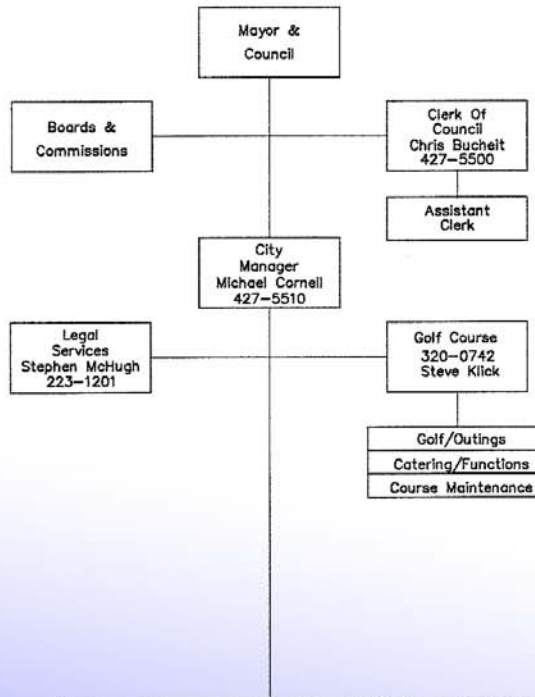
Mayor & Council

Boards & Commissions

Clerk Of Council
Chris Bucheit
427–5500

Assistant Clerk

City Manager
Michael Cornell
427–5510

Legal Services
Stephen McHugh
223–1201

Golf Course
320–0742
Steve Klick

Golf/Outings

Catering/Functions

Course Maintenance